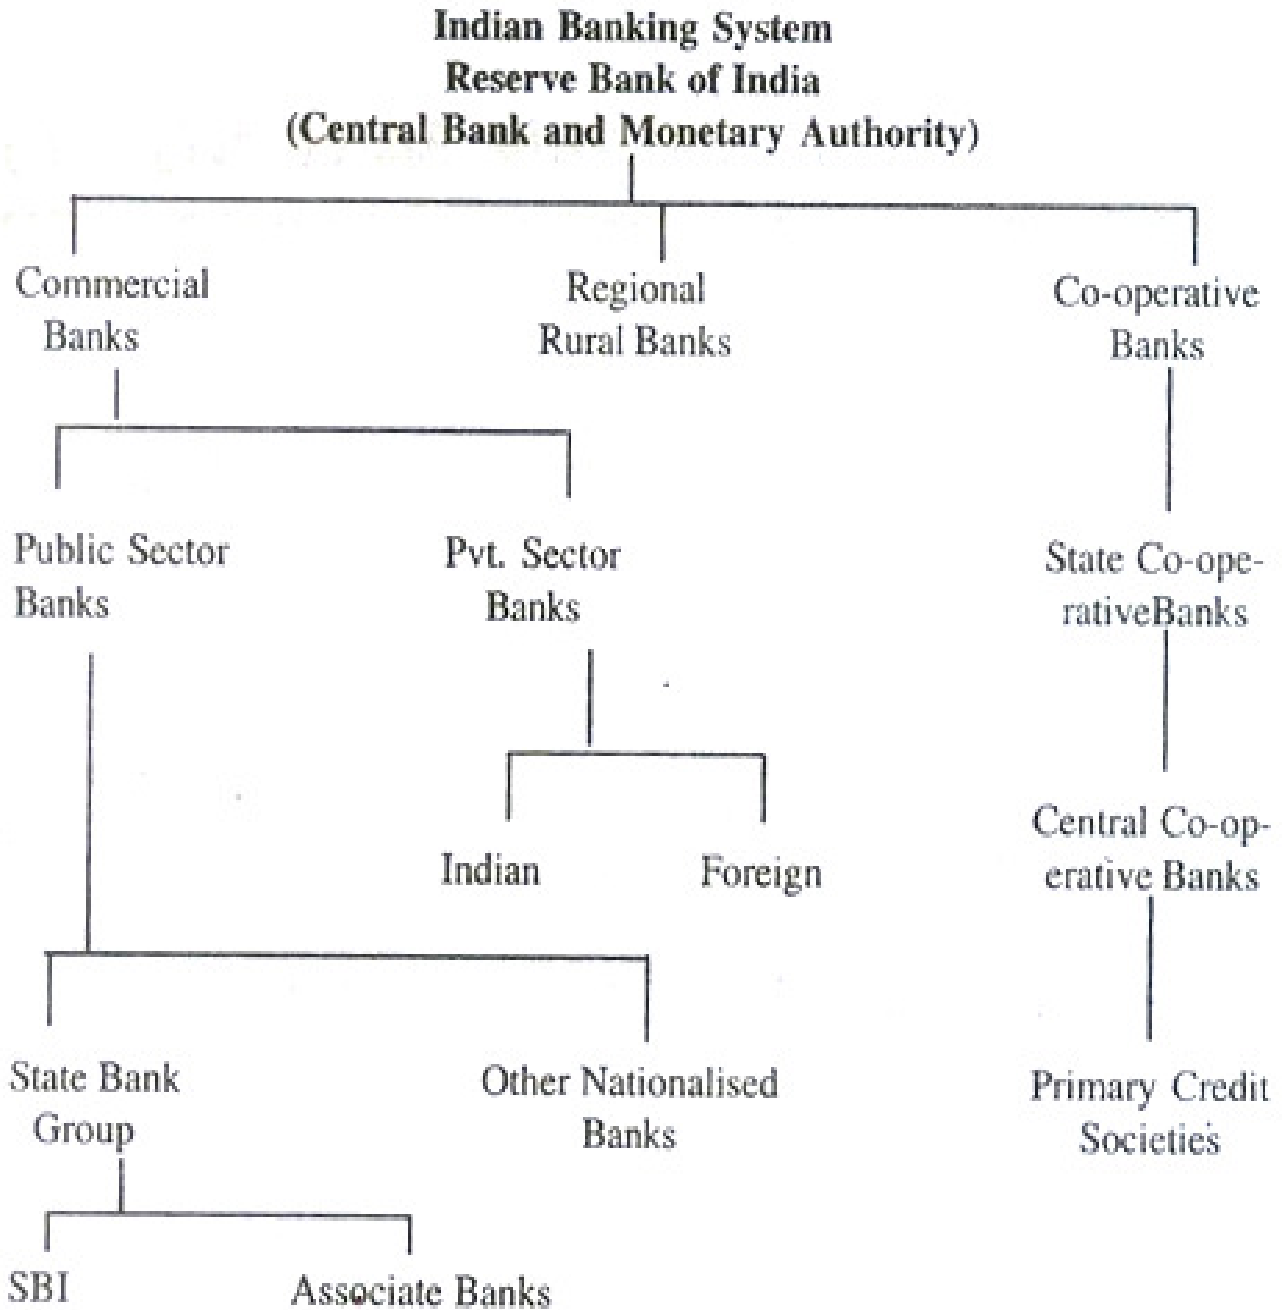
Indian Banking System
Reserve Bank of India
(Central Bank and Monetary Authority)

Commercial Banks

Regional Rural Banks

Co-operative Banks

Public Sector Banks

Pvt. Sector Banks

State Co-operativeBanks

Indian

Foreign

Central Co-operative Banks

State Bank Group

Other Nationalised Banks

Primary Credit Societies

SBI

Associate Banks